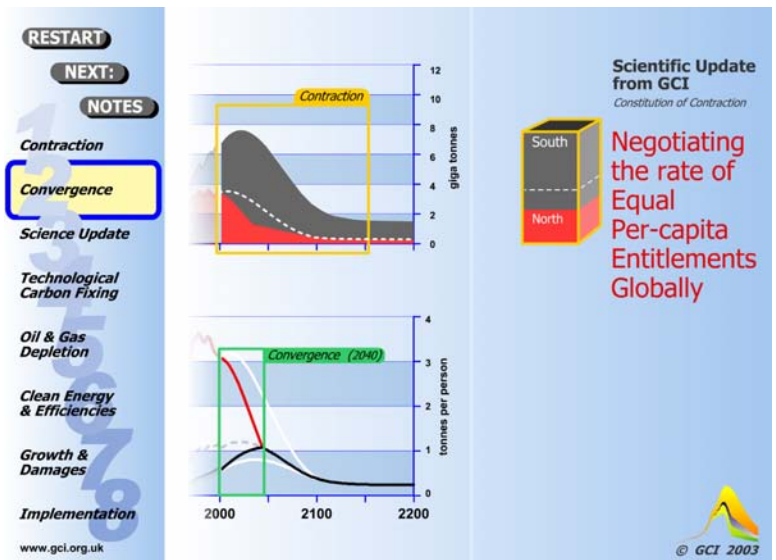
RESTART
NEXT:
NOTES

Contraction
Convergence
Science Update
Technological Carbon Fixing
Oil & Gas Depletion
Clean Energy & Efficiencies
Growth & Damages
Implementation

www.gci.org.uk

Contraction
12
10
8
6
4
2
0
giga tonnes

Convergence (2040)
4
3
2
1
0
tonnes per person

2000
2100
2200

Scientific Update from GCI
Constitution of Contraction

South
North

Negotiating the rate of Equal Per-capita Entitlements Globally

© GCI 2003